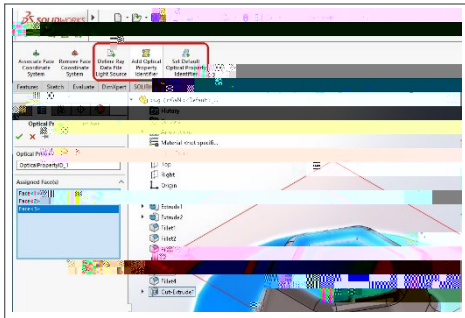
SOLIDWORKS

Associate Fuse Coordinate System

Remove Fuse Coordinate System

Define Ray Data File Light Source

Add Optical Property Identifier

Set Default Optical Property Identifier

Features Sketch Evaluate DimXpert SOLIDW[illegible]

Optical Pr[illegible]

Optical Pro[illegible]

OpticalPropertyID_1

Assigned Face(s)

Face<1>

Face<2>

Face<3>

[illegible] (Default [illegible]

History

Sensors

Annotations

Material <not specifi...

Front

Top

Right

Origin

Extrude1

Extrude2

Fillet1

Fillet2

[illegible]

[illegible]

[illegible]

Fillet4

Cut-Extrude1